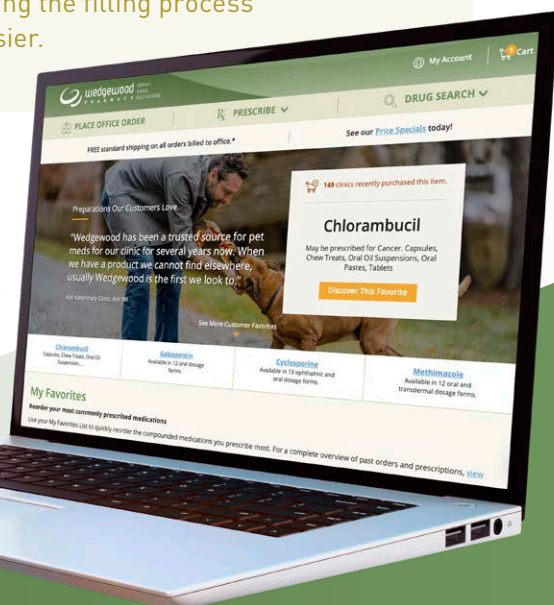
ng the filling process
sier.

wedgewood PHARMACY

My Account

Cart

PLACE OFFICE ORDER

PRESCRIBE

DRUG SEARCH

FREE standard shipping on all orders billed to office.*

See our Price Specials today!

Preparations Our Customers Love

"Wedgewood has been a trusted source for pet meds for our clinic for several years now. When we have a product we cannot find elsewhere, usually Wedgewood is the first we look to."

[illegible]

149 clinics recently purchased this item.

Chlorambucil

May be prescribed for Cancer. Capsules, Chew Treats, Oral Oil Suspensions, Oral Pastes, Tablets

Discover This Favorite

See More Customer Favorites

Chlorambucil
Capsules, Chew Treats, Oral Oil Suspension, ...

Gabapentin
Available in 12 oral dosage forms

Cyclosporine
Available in 10 ophthalmic and oral dosage forms.

Methimazole
Available in 12 oral and transdermal dosage forms.

My Favorites

Reorder your most commonly prescribed medications

Use your My Favorites List to quickly reorder the compounded medications you prescribe most. For a complete overview of past orders and prescriptions, view